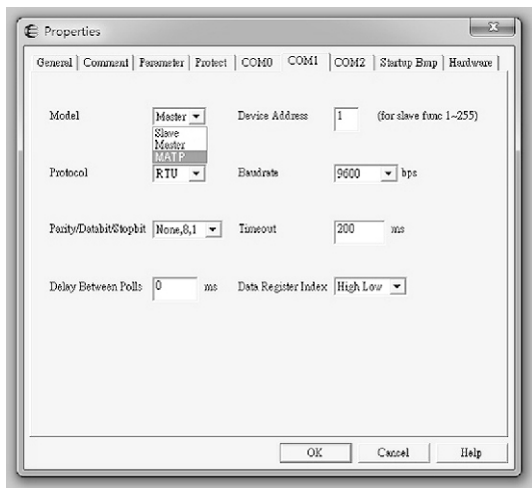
Properties

General | Comment | Parameter | Protect | COM0 | COM1 | COM2 | Startup Bmp | Hardware

Model Master

Slave
Master
MATP

Device Address 1 (for slave func 1~255)

Protocol RTU

Baudrate 9600 bps

Parity/Databit/Stopbit None,8,1

Timeout 200 ms

Delay Between Polls 0 ms

Data Register Index High Low

OK Cancel Help